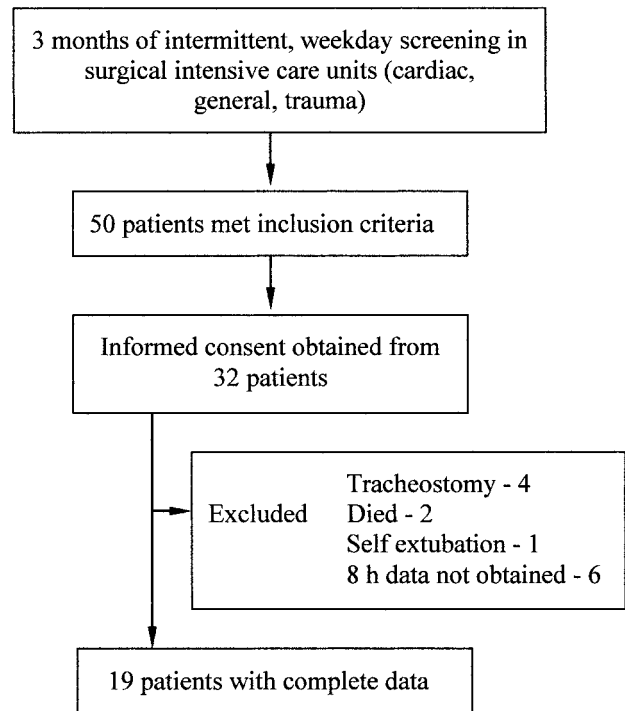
3 months of intermittent, weekday screening in surgical intensive care units (cardiac, general, trauma)

50 patients met inclusion criteria

Informed consent obtained from 32 patients

Excluded

Tracheostomy - 4
Died - 2
Self extubation - 1
8 h data not obtained - 6

19 patients with complete data